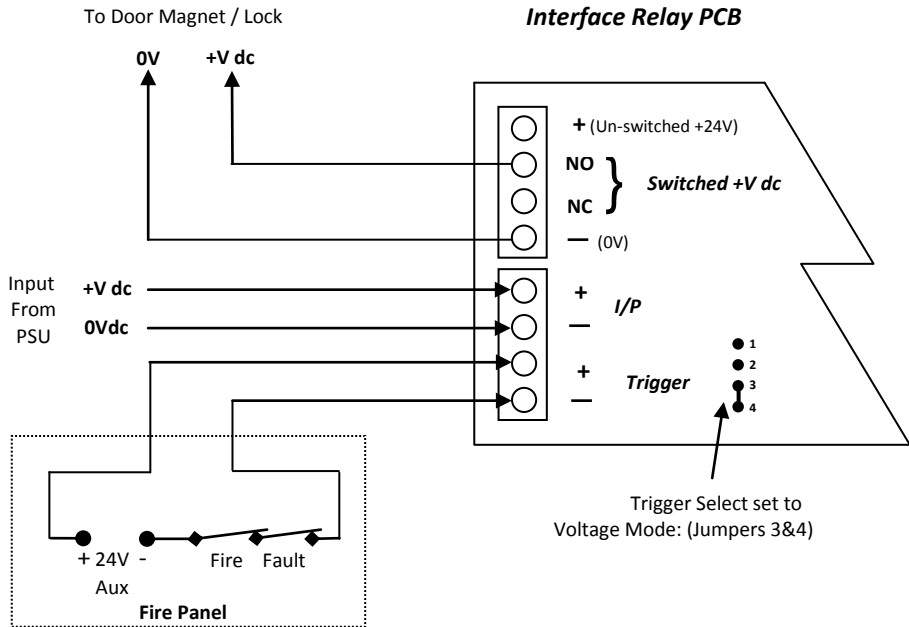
To Door Magnet / Lock

Interface Relay PCB

0V

+V dc

+ (Un-switched +24V)

NO

NC

Switched +V dc

— (0V)

Input From PSU

+V dc

0Vdc

+

—

I/P

+

—

Trigger

1
2
3
4

Trigger Select set to Voltage Mode: (Jumpers 3&4)

+ 24V Aux

-

Fire

Fault

Fire Panel